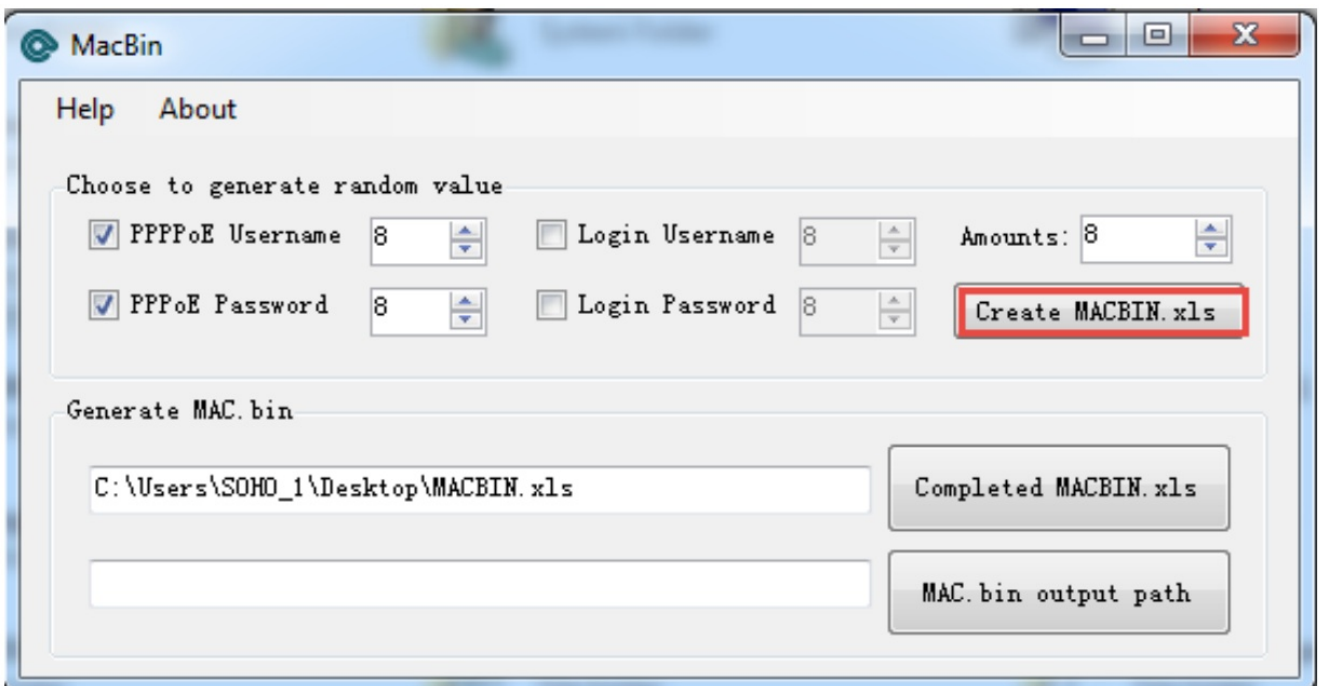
MacBin

Help About

Choose to generate random value

PPPPoE Username 8

Login Username 8

Amounts: 8

PPPoE Password 8

Login Password 8

Create MACBIN.xls

Generate MAC.bin

C:\Users\SOHO_1\Desktop\MACBIN.xls

Completed MACBIN.xls

MAC.bin output path